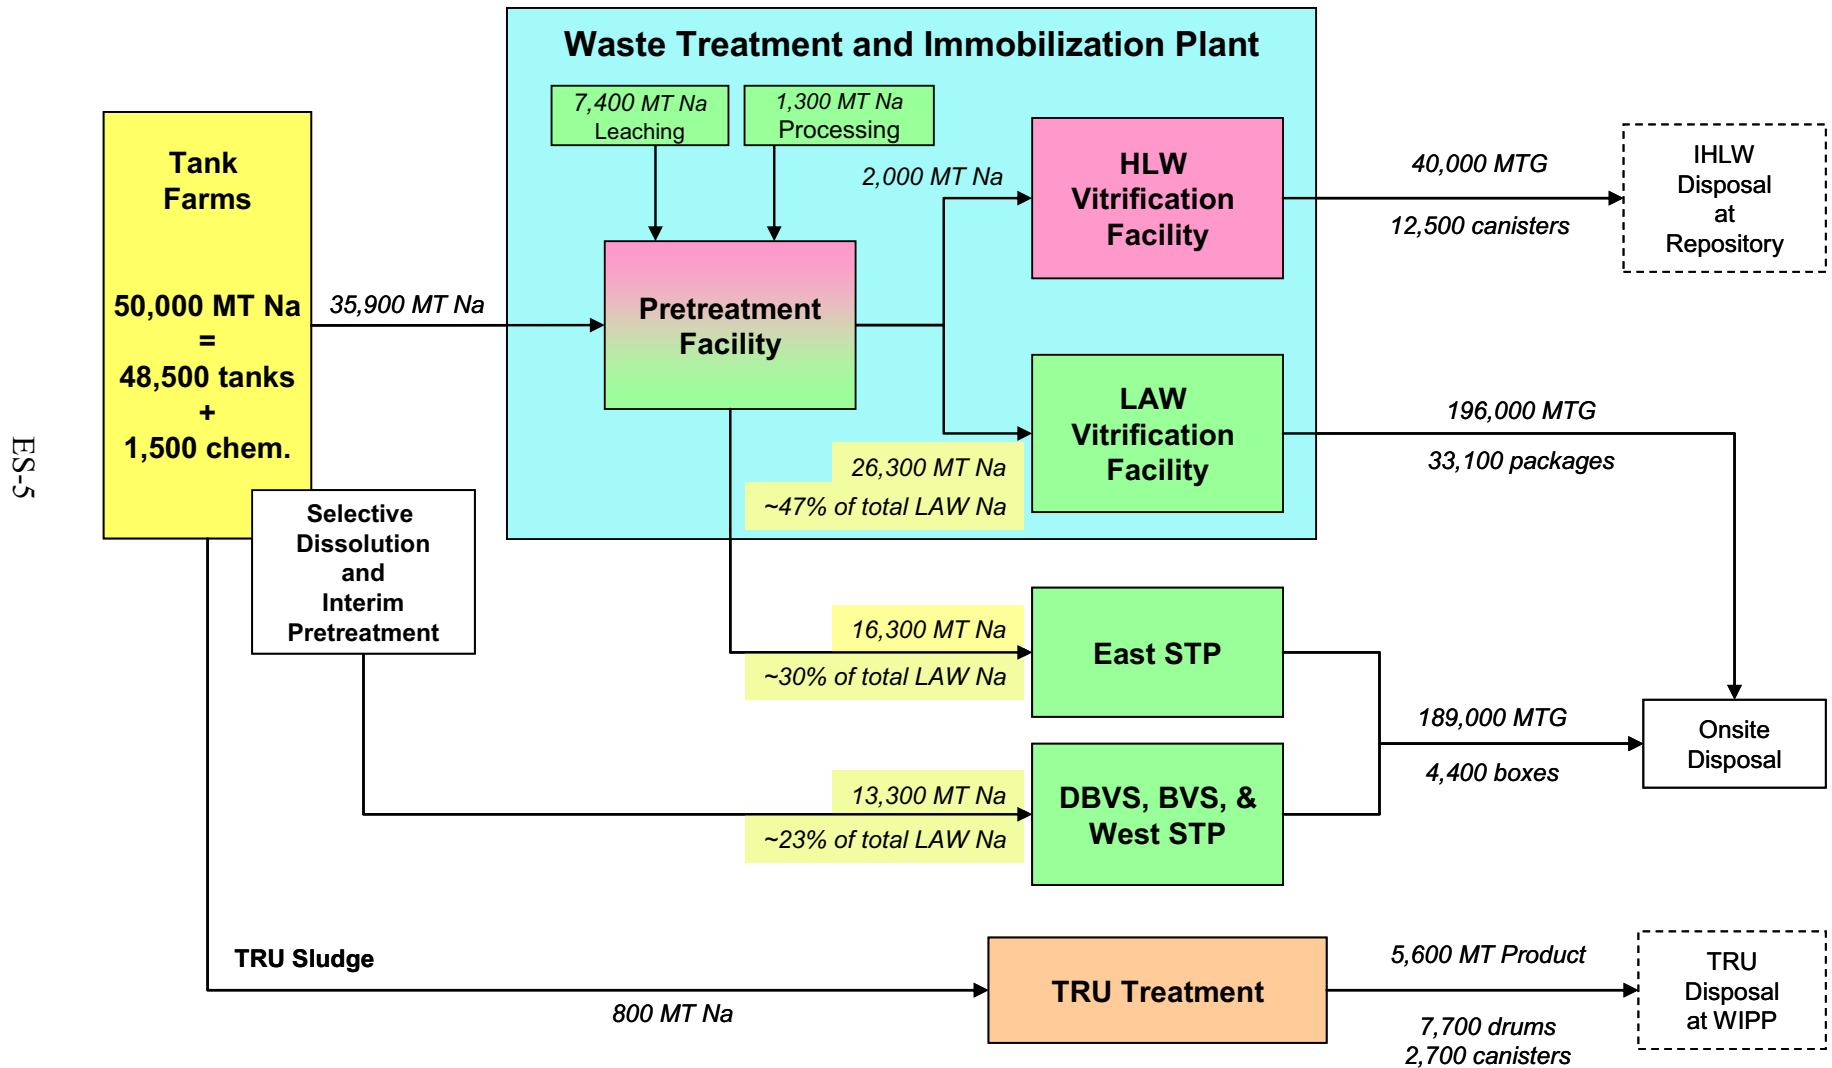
Waste Treatment and Immobilization Plant

Tank Farms

50,000 MT Na = 48,500 tanks + 1,500 chem.

7,400 MT Na Leaching

1,300 MT Na Processing

2,000 MT Na

HLW Vitrification Facility

40,000 MTG

12,500 canisters

IHLW Disposal at Repository

35,900 MT Na

Pretreatment Facility

LAW Vitrification Facility

196,000 MTG

33,100 packages

26,300 MT Na

~47% of total LAW Na

Selective Dissolution and Interim Pretreatment

16,300 MT Na

~30% of total LAW Na

East STP

189,000 MTG

4,400 boxes

Onsite Disposal

13,300 MT Na

~23% of total LAW Na

DBVS, BVS, & West STP

TRU Sludge

800 MT Na

TRU Treatment

5,600 MT Product

7,700 drums
2,700 canisters

TRU Disposal at WIPP

ES-5